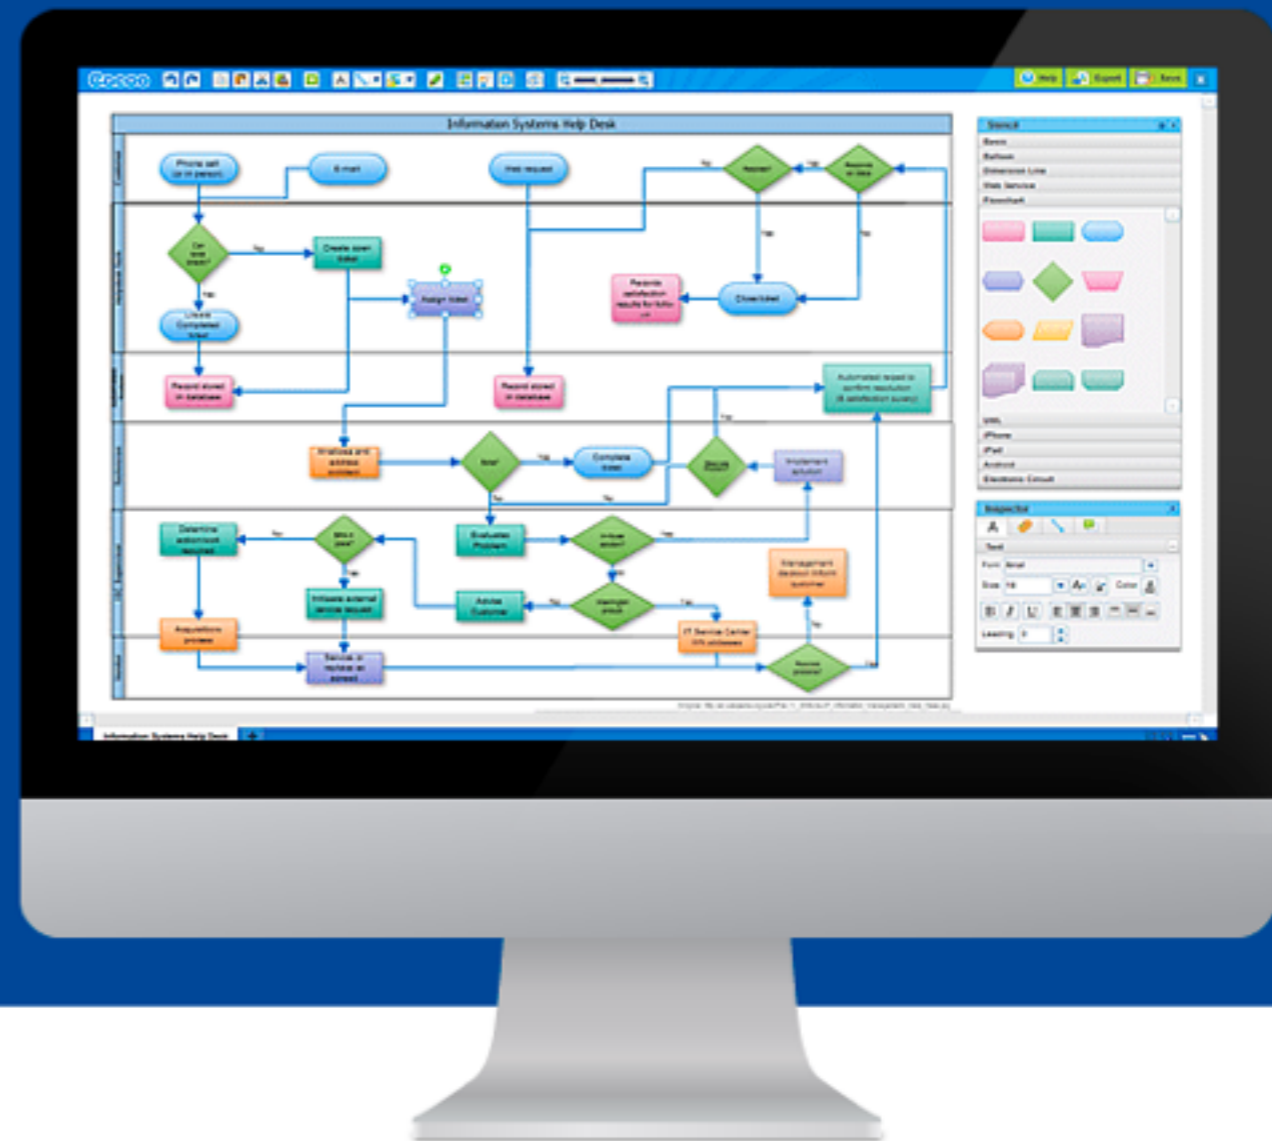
Cacoo

Help Export Save

Information Systems Help Desk

Phone call (or in person)

E-mail

Web request

Respond

Resolve or idea

Yes

Yes

Can issue repair?

Yes

Create open ticket

Assign ticket

Records satisfaction results for follow up

Close ticket

Create Completed ticket

Record stored in database

Record stored in database

Automated request to confirm resolution (& satisfaction survey)

Analysis and address problem

Yes

Complete ticket

Implement solution

Determine solution/cost required

Evaluate Problem

Initiate external service request

Advise Customer

Management decision inform customer

Acquisitions process

IT Service Center

Service in repair or replaced

Stencil

Basic

Button

Dimension Line

Web Service

Flowchart

UML

iPhone

iPad

Android

Electronic Circuit

Inspector

Text

Font Arial

Size 18

Color

Leading 0

Information Systems Help Desk